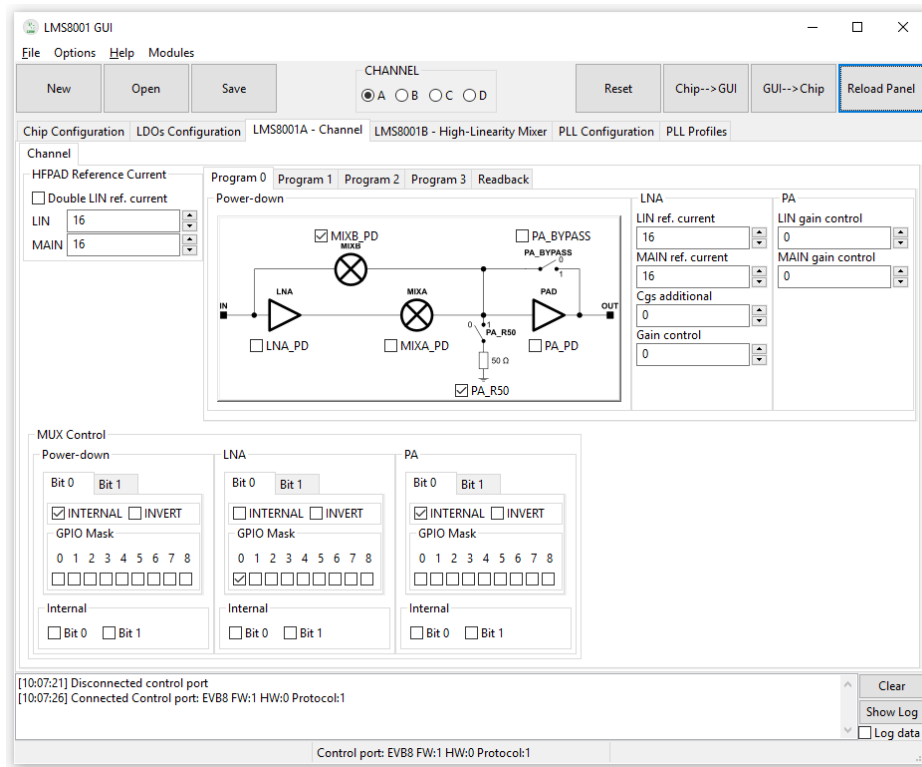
LMS8001 GUI

File Options Help Modules

New Open Save

CHANNEL
A B C D

Reset Chip-->GUI GUI-->Chip Reload Panel

Chip Configuration LDOs Configuration LMS8001A - Channel LMS8001B - High-Linearity Mixer PLL Configuration PLL Profiles

Channel

HFPAD Reference Current
Double LIN ref. current
LIN 16
MAIN 16

Program 0 Program 1 Program 2 Program 3 Readback

Power-down

MIXB_PD
MIXB
PA_BYPASS
PA_BYPASS
0
1
IN
LNA
MIXA
PAD
OUT
0
1
PA_R50
50 Ω
LNA_PD
MIXA_PD
PA_PD
PA_R50

LNA
LIN ref. current
16
MAIN ref. current
16
Cgs additional
0
Gain control
0

PA
LIN gain control
0
MAIN gain control
0

MUX Control

Power-down
Bit 0 Bit 1
INTERNAL INVERT
GPIO Mask
0 1 2 3 4 5 6 7 8
Internal
Bit 0 Bit 1

LNA
Bit 0 Bit 1
INTERNAL INVERT
GPIO Mask
0 1 2 3 4 5 6 7 8
Internal
Bit 0 Bit 1

PA
Bit 0 Bit 1
INTERNAL INVERT
GPIO Mask
0 1 2 3 4 5 6 7 8
Internal
Bit 0 Bit 1

[10:07:21] Disconnected control port
[10:07:26] Connected Control port: EVB8 FW:1 HW:0 Protocol:1

Clear
Show Log
Log data

Control port: EVB8 FW:1 HW:0 Protocol:1